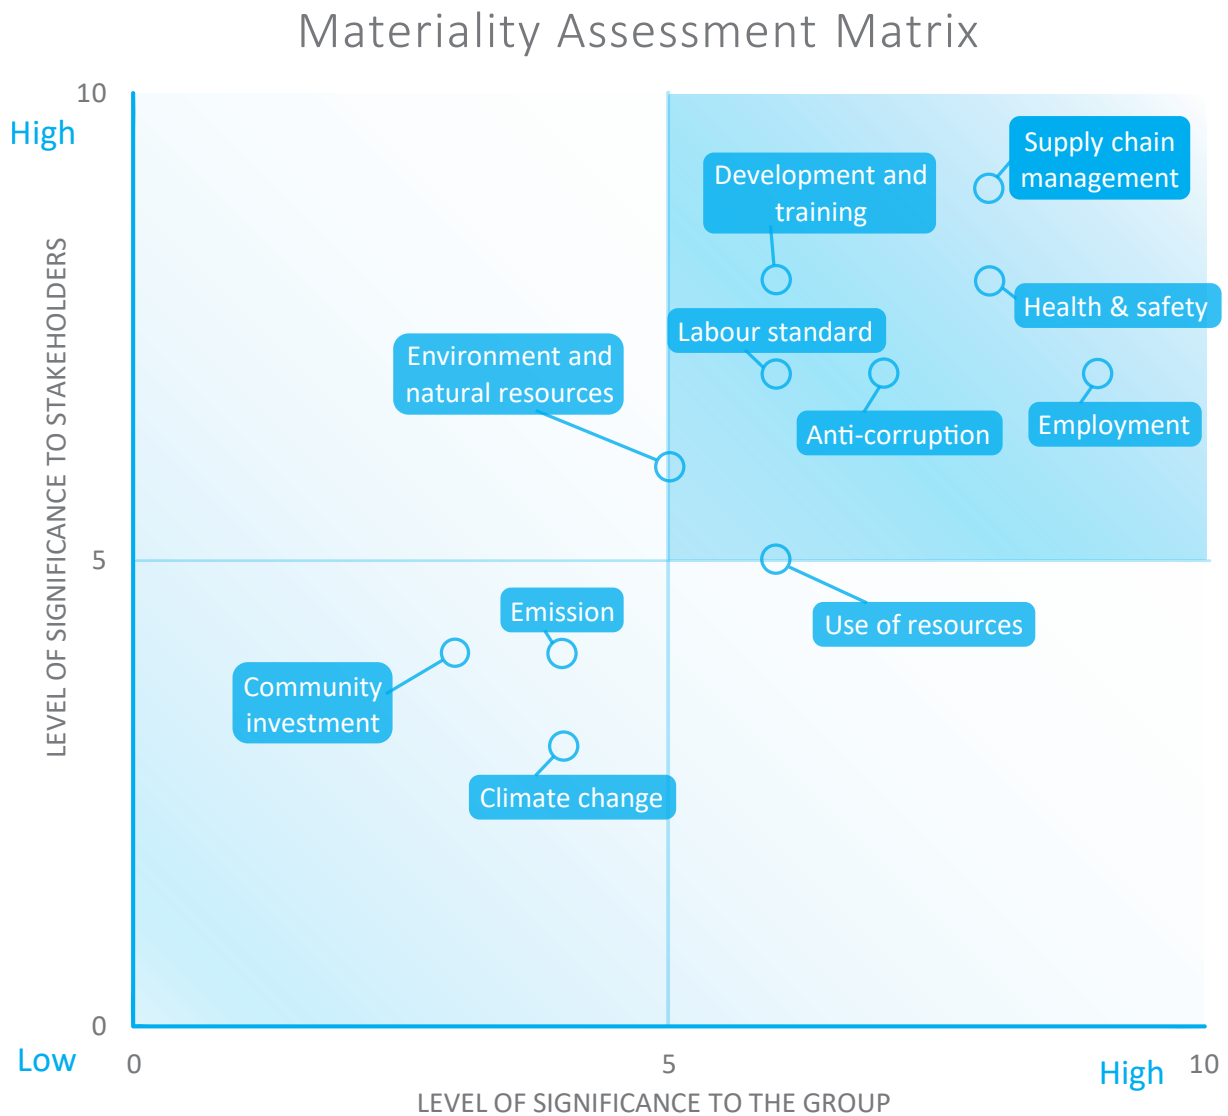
Materiality Assessment Matrix

10
High
LEVEL OF SIGNIFICANCE TO STAKEHOLDERS
5
0
Low

Supply chain management
Development and training
Health & safety
Labour standard
Environment and natural resources
Anti-corruption
Employment
Use of resources
Emission
Community investment
Climate change

0
5
High
10
LEVEL OF SIGNIFICANCE TO THE GROUP